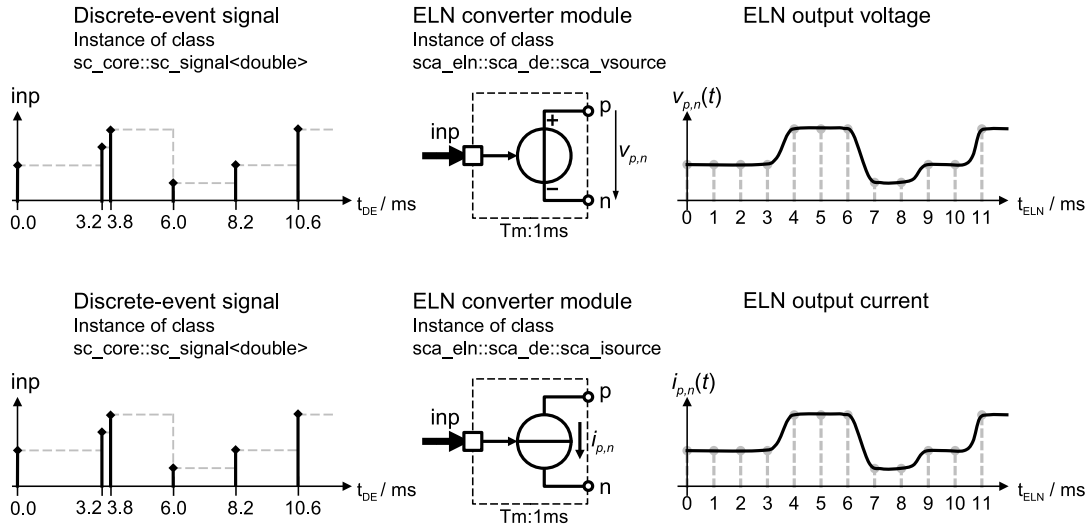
Discrete-event signal
Instance of class
sc_core::sc_signal<double>

inp

0.0 3.2 3.8 6.0 8.2 10.6 $t_{DE}$ / ms

ELN converter module
Instance of class
sca_eln::sca_de::sca_vsource

inp
p
+
−
$v_{p,n}$
n
Tm:1ms

ELN output voltage

$v_{p,n}(t)$

0 1 2 3 4 5 6 7 8 9 10 11 $t_{ELN}$ / ms

Discrete-event signal
Instance of class
sc_core::sc_signal<double>

inp

0.0 3.2 3.8 6.0 8.2 10.6 $t_{DE}$ / ms

ELN converter module
Instance of class
sca_eln::sca_de::sca_isource

inp
p
$i_{p,n}$
n
Tm:1ms

ELN output current

$i_{p,n}(t)$

0 1 2 3 4 5 6 7 8 9 10 11 $t_{ELN}$ / ms